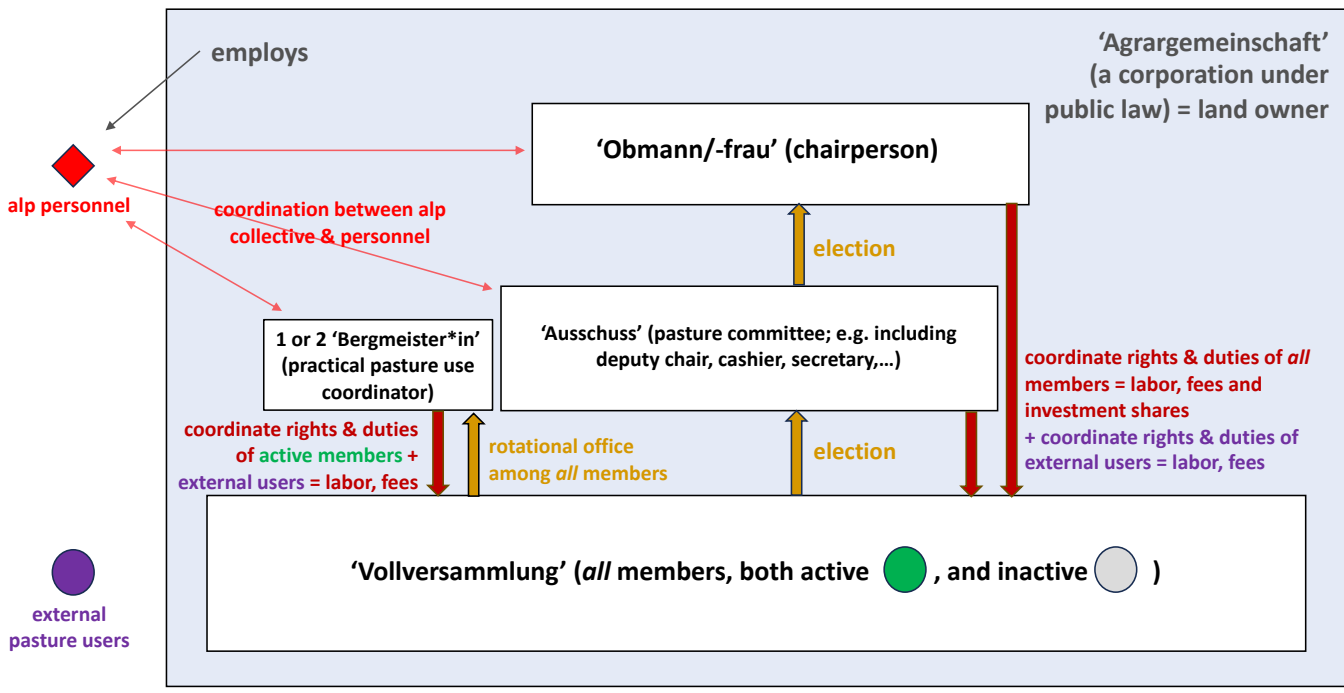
employs

‘Agrargemeinschaft’ (a corporation under public law) = land owner

alp personnel

‘Obmann/-frau’ (chairperson)

coordination between alp collective & personnel

election

1 or 2 ‘Bergmeister*in’ (practical pasture use coordinator)

‘Ausschuss’ (pasture committee; e.g. including deputy chair, cashier, secretary,…)

coordinate rights & duties of *all* members = labor, fees and investment shares + coordinate rights & duties of external users = labor, fees

coordinate rights & duties of active members + external users = labor, fees

rotational office among *all* members

election

‘Vollversammlung’ (*all* members, both active , and inactive )

external pasture users